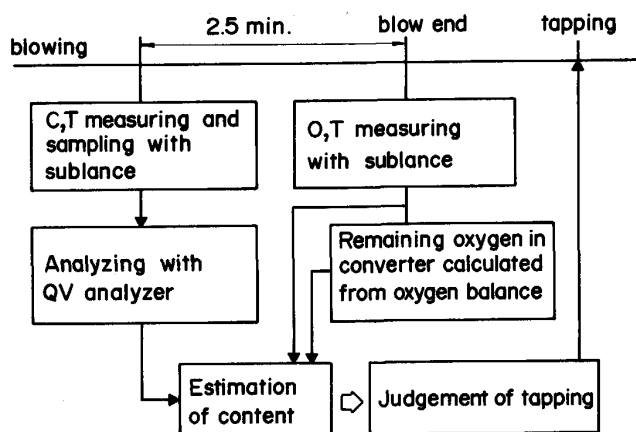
2.5 min.

blowing

blow end

tapping

C,T measuring and sampling with sublance

O,T measuring with sublance

Remaining oxygen in converter calculated from oxygen balance

Analyzing with QV analyzer

Estimation of content

Judgement of tapping